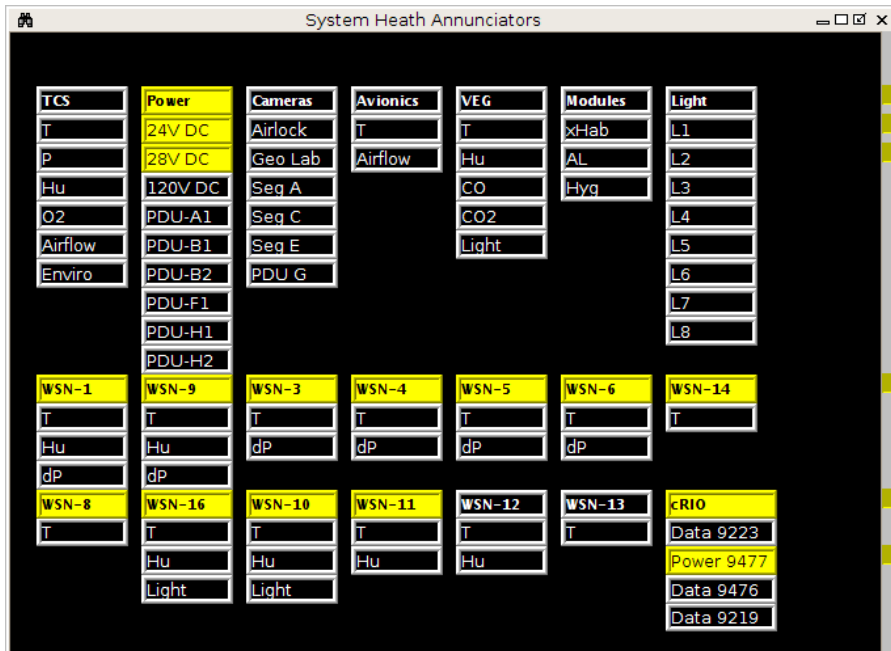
System Heath Annunciators

TCS
T
P
Hu
O2
Airflow
Enviro

Power
24V DC
28V DC
120V DC
PDU-A1
PDU-B1
PDU-B2
PDU-F1
PDU-H1
PDU-H2

Cameras
Airlock
Geo Lab
Seg A
Seg C
Seg E
PDU G

Avionics
T
Airflow

VEG
T
Hu
CO
CO2
Light

Modules
xHab
AL
Hyg

Light
L1
L2
L3
L4
L5
L6
L7
L8

WSN-1
T
Hu
dP

WSN-9
T
Hu
dP

WSN-3
T
dP

WSN-4
T
dP

WSN-5
T
dP

WSN-6
T
dP

WSN-14
T

WSN-8
T

WSN-16
T
Hu
Light

WSN-10
T
Hu
Light

WSN-11
T
Hu

WSN-12
T
Hu

WSN-13
T

cRIO
Data 9223
Power 9477
Data 9476
Data 9219